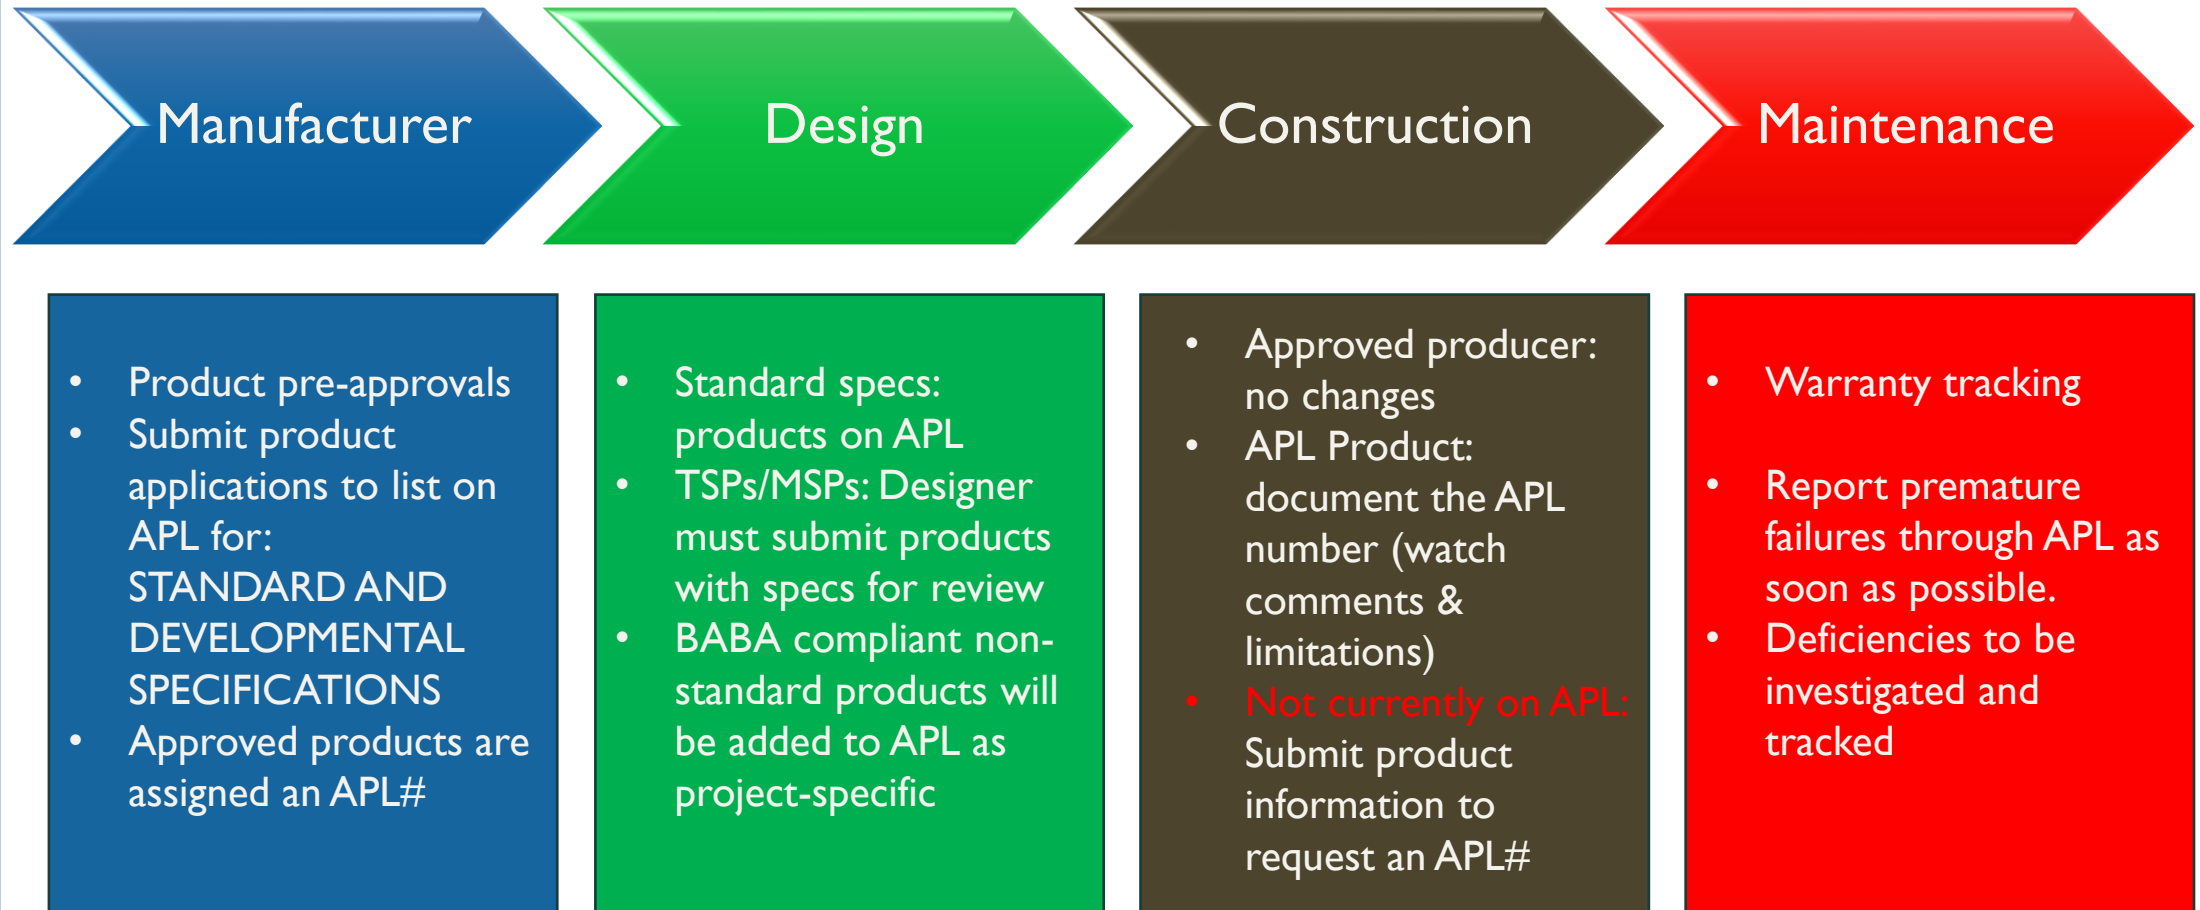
Manufacturer

Design

Construction

Maintenance

- Product pre-approvals
- Submit product applications to list on APL for: STANDARD AND DEVELOPMENTAL SPECIFICATIONS
- Approved products are assigned an APL#

- Standard specs: products on APL
- TSPs/MSPs: Designer must submit products with specs for review
- BABA compliant non-standard products will be added to APL as project-specific

- Approved producer: no changes
- APL Product: document the APL number (watch comments & limitations)
- Not currently on APL: Submit product information to request an APL#

- Warranty tracking
- Report premature failures through APL as soon as possible.
- Deficiencies to be investigated and tracked